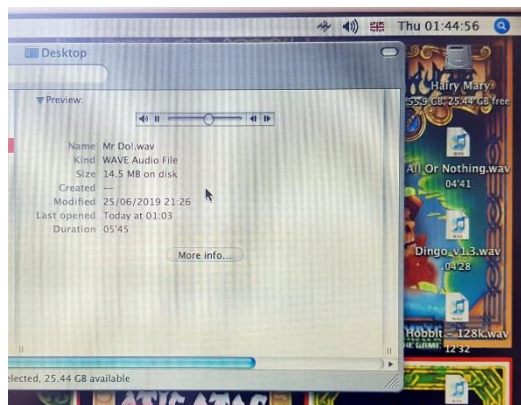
Thu 01:44:56

Desktop

Preview:

Name Mr Do!.wav
Kind WAVE Audio File
Size 14.5 MB on disk
Created --
Modified 25/06/2019 21:26
Last opened Today at 01:03
Duration 05:45

More info...

Hairy Mary
55.9 GB, 25.44 GB free

All Or Nothing.wav
04:41

Dingo_v1.3.wav
04:28

Hobbit - 128k.wav
12:32

elected, 25.44 GB available